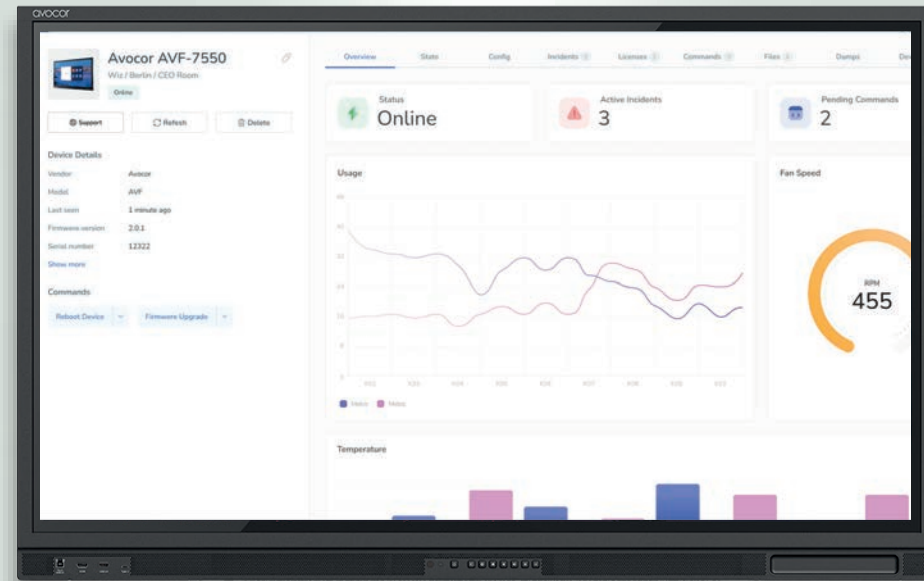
avocor

Avocor AVF-7550
Wiz / Berlin / CEO Room
Online

Support
Refresh
Delete

Device Details
Vendor Avocor
Model AVF
Last seen 1 minute ago
Firmware version 2.0.1
Serial number 12322
Show more

Commands
Reboot Device
Firmware Upgrade

Overview State Config Incidents Licenses Commands Files Dumps De

Status
Online

Active Incidents
3

Pending Commands
2

Usage

Fan Speed

RPM
455

Metric Metric

Temperature